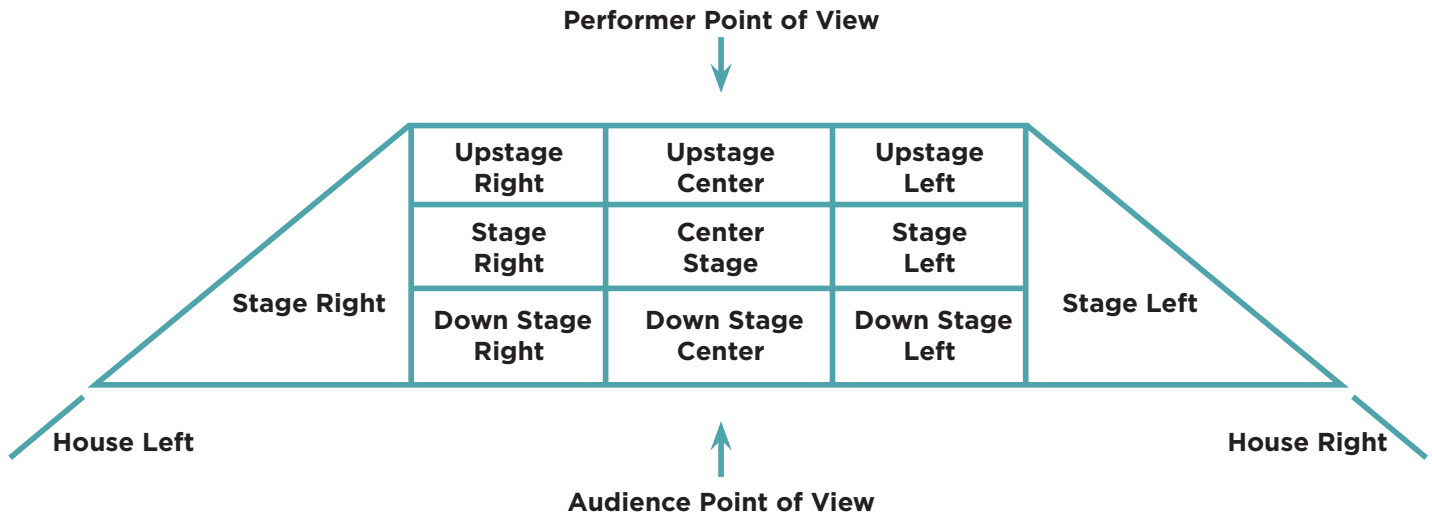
Performer Point of View

Stage Right

| Upstage Right | Upstage Center | Upstage Left |
|---|---|---|
| Stage Right | Center Stage | Stage Left |
| Down Stage Right | Down Stage Center | Down Stage Left |

Stage Left

House Left

House Right

Audience Point of View